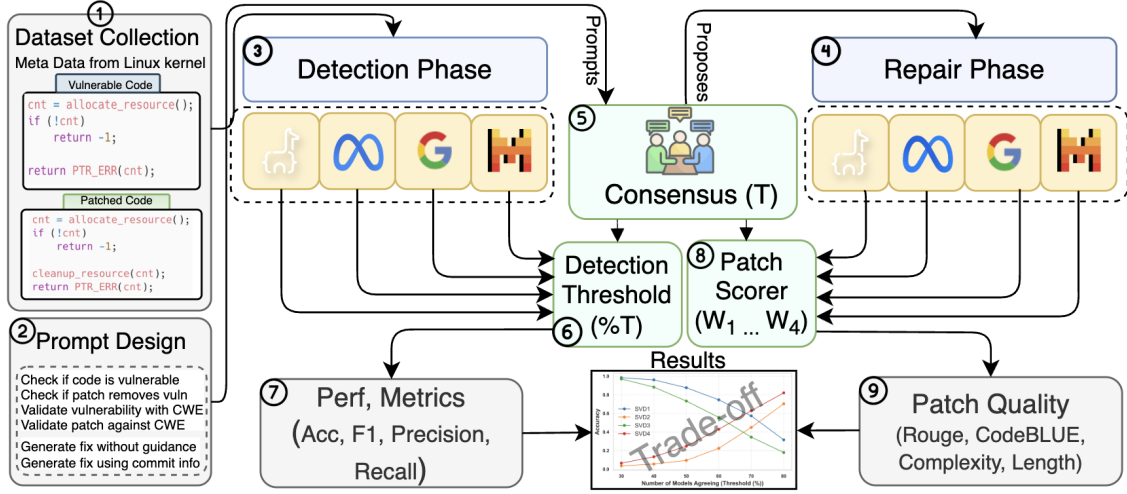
1
Dataset Collection
Meta Data from Linux kernel
Vulnerable Code
cnt = allocate_resource();
if (!cnt)
return -1;

return PTR_ERR(cnt);

Patched Code
cnt = allocate_resource();
if (!cnt)
return -1;

cleanup_resource(cnt);
return PTR_ERR(cnt);

2
Prompt Design
Check if code is vulnerable
Check if patch removes vuln
Validate vulnerability with CWE
Validate patch against CWE

Generate fix without guidance
Generate fix using commit info

Prompts
Proposes

3
Detection Phase

4
Repair Phase

5
Consensus (T)

Detection Threshold (%T)
6

8
Patch Scorer ($W_1$ ... $W_4$)

Results

7
Perf, Metrics
(Acc, F1, Precision, Recall)

Trade off

SVD1
SVD2
SVD3
SVD4
Accuracy
1.0
0.8
0.6
0.4
0.2
0.0
30
40
50
60
70
80
Number of Models Agreeing (Threshold (%))

9
Patch Quality
(Rouge, CodeBLUE, Complexity, Length)